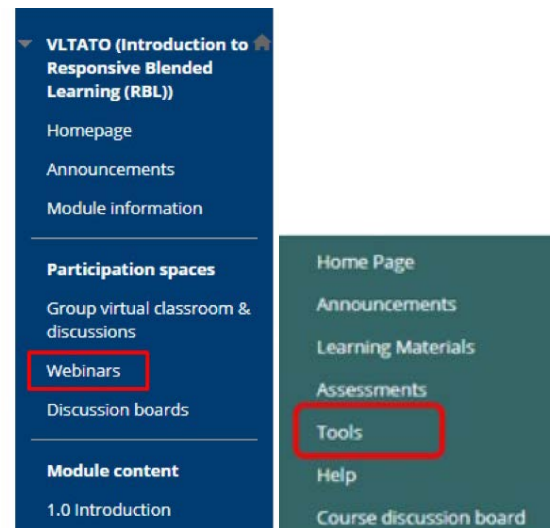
VLTATO (Introduction to Responsive Blended Learning (RBL))

Homepage

Announcements

Module information

Participation spaces

Group virtual classroom & discussions

Webinars

Discussion boards

Module content

1.0 Introduction

Home Page

Announcements

Learning Materials

Assessments

Tools

Help

Course discussion board